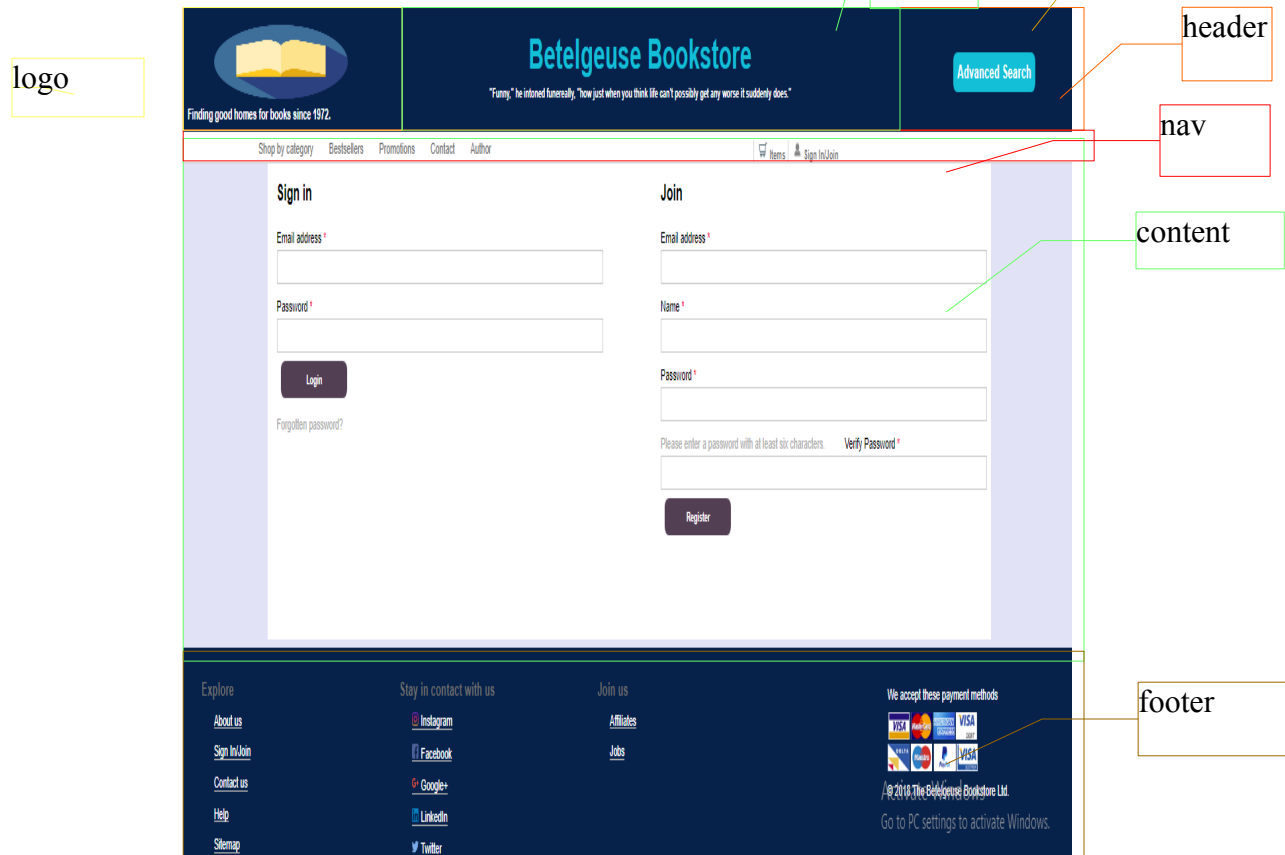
logo

header

Finding good homes for books since 1972.

Betelgeuse Bookstore

"Funny," he intoned funereally, "how just when you think life can't possibly get any worse it suddenly does."

Advanced Search

nav

Shop by category Bestsellers Promotions Contact Author

Items Sign In/Join

content

Sign in

Email address *

Password *

Login

Forgotten password?

Join

Email address *

Name *

Password *

Please enter a password with at least six characters. Verify Password *

Register

footer

Explore

About us

Sign In/Join

Contact us

Help

Sitemap

Stay in contact with us

Instagram

Facebook

Google+

LinkedIn

Twitter

Join us

Affiliates

Jobs

We accept these payment methods

VISA

© 2018 The Betelgeuse Bookstore Ltd.

Activate Windows

Go to PC settings to activate Windows.